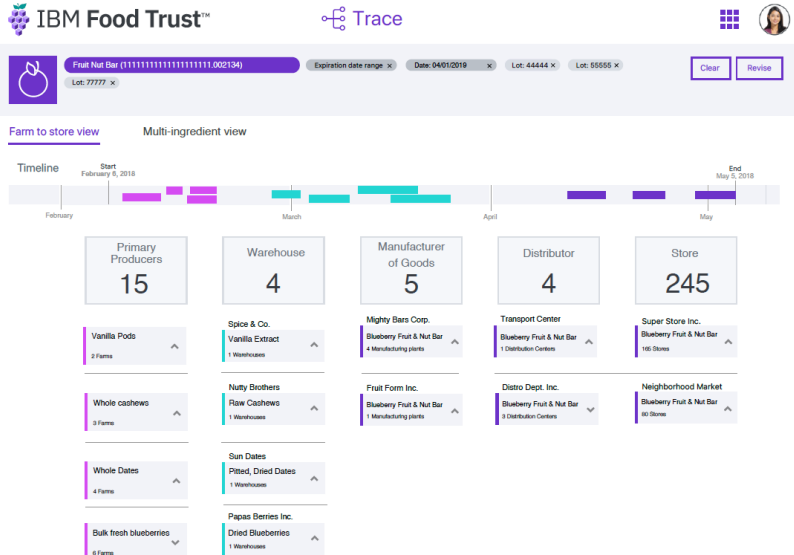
IBM Food Trust™

Trace

Fruit Nut Bar (1111111111111111111.002134)

Expiration date range ×

Date: 04/01/2019 ×

Lot: 44444 ×

Lot: 55555 ×

Lot: 77777 ×

Clear

Revise

Farm to store view

Multi-ingredient view

Timeline

Start
February 6, 2018

End
May 5, 2018

February

March

April

May

Primary Producers
15

Warehouse
4

Manufacturer of Goods
5

Distributor
4

Store
245

Vanilla Pods
2 Farms

Whole cashews
3 Farms

Whole Dates
4 Farms

Bulk fresh blueberries
6 Farms

Spice & Co.
Vanilla Extract
1 Warehouses

Nutty Brothers
Raw Cashews
1 Warehouses

Sun Dates
Pitted, Dried Dates
1 Warehouses

Papas Berries Inc.
Dried Blueberries
1 Warehouses

Mighty Bars Corp.
Blueberry Fruit & Nut Bar
4 Manufacturing plants

Fruit Form Inc.
Blueberry Fruit & Nut Bar
1 Manufacturing plants

Transport Center
Blueberry Fruit & Nut Bar
1 Distribution Centers

Distro Dept. Inc.
Blueberry Fruit & Nut Bar
3 Distribution Centers

Super Store Inc.
Blueberry Fruit & Nut Bar
165 Stores

Neighborhood Market
Blueberry Fruit & Nut Bar
80 Stores